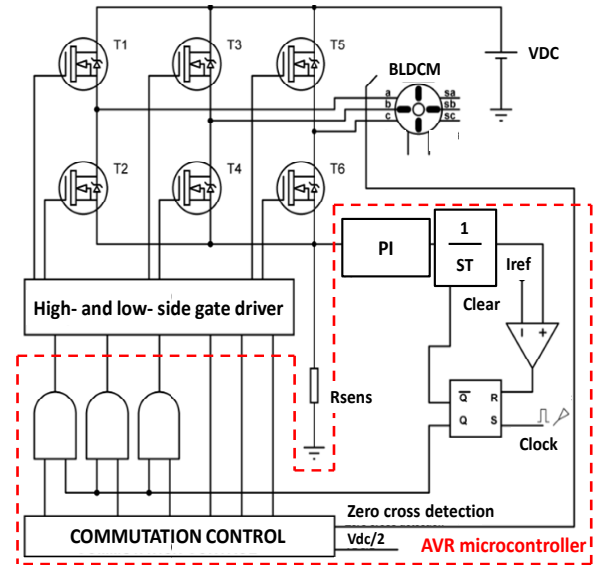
T1
T3
T5
VDC
BLDCM
a
b
c
sa
sb
sc
T2
T4
T6
PI
$\frac{1}{ST}$
Iref
Clear
High- and low- side gate driver
I
+
$\overline{Q}$
R
Q
S
Rsens
Clock
Zero cross detection
COMMUTATION CONTROL
Vdc/2
AVR microcontroller